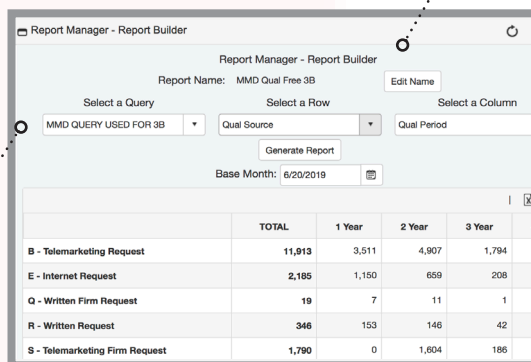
Report Manager - Report Builder

Report Manager - Report Builder

Report Name: MMD Qual Free 3B

Edit Name

Select a Query

Select a Row

Select a Column

MMD QUERY USED FOR 3B

Qual Source

Qual Period

Generate Report

Base Month: 6/20/2019

|  | TOTAL | 1 Year | 2 Year | 3 Year |
|---|---|---|---|---|
| B - Telemarketing Request | 11,913 | 3,511 | 4,907 | 1,794 |
| E - Internet Request | 2,185 | 1,150 | 659 | 208 |
| Q - Written Firm Request | 19 | 7 | 11 | 1 |
| R - Written Request | 346 | 153 | 146 | 42 |
| S - Telemarketing Firm Request | 1,790 | 0 | 1,604 | 186 |